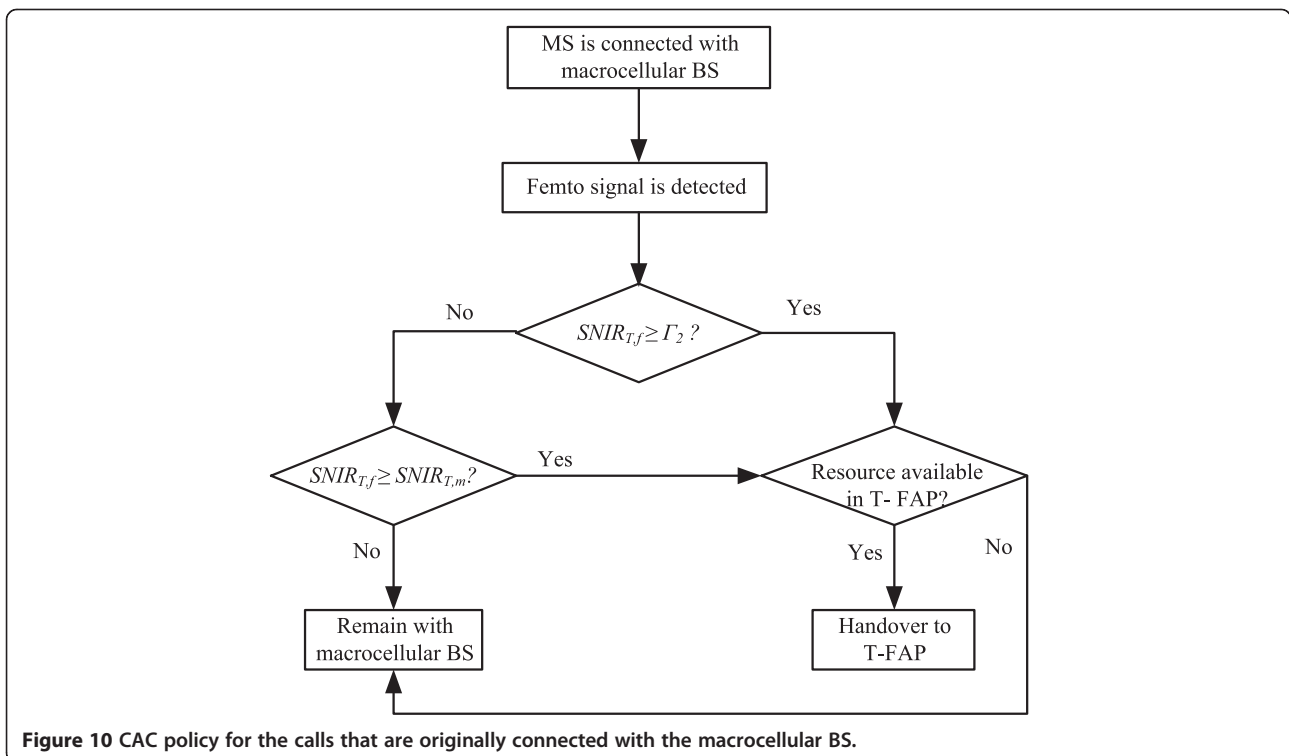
MS is connected with macrocellular BS

Femto signal is detected

No

$SNIR_{T,f} \geq \Gamma_2$ ?

Yes

$SNIR_{T,f} \geq SNIR_{T,m}$?

Yes

Resource available in T- FAP?

No

Yes

No

Remain with macrocellular BS

Handover to T-FAP

**Figure 10** CAC policy for the calls that are originally connected with the macrocellular BS.